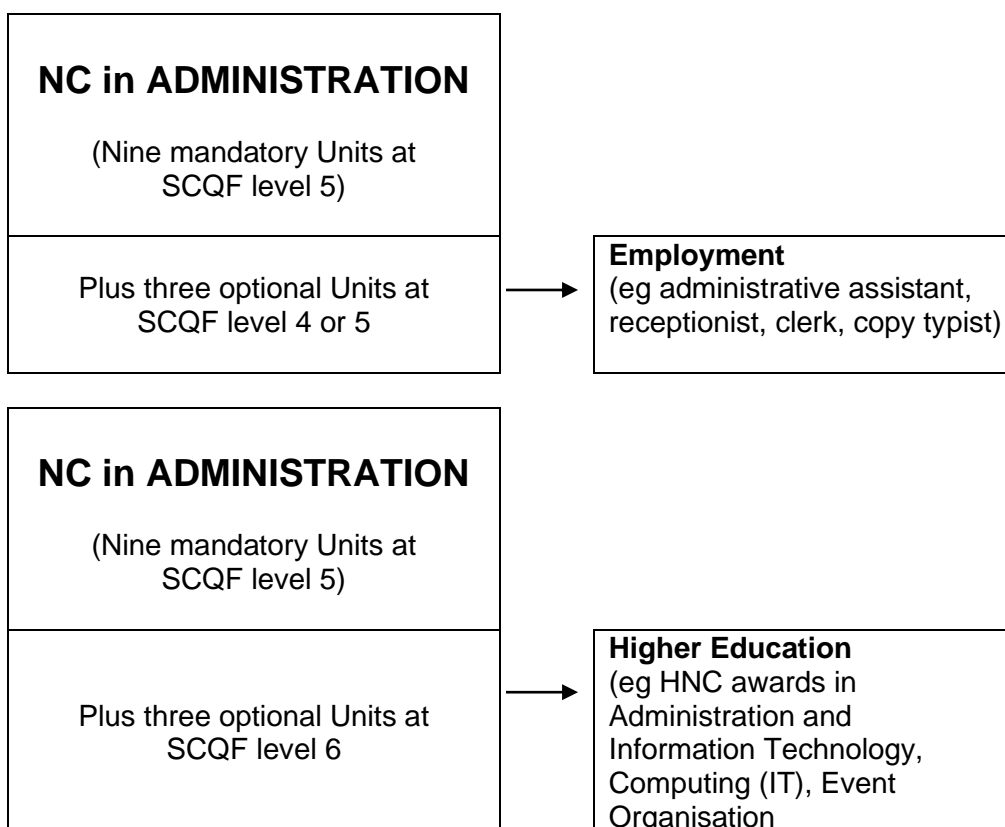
NC in ADMINISTRATION

(Nine mandatory Units at SCQF level 5)

Plus three optional Units at SCQF level 4 or 5

Employment
(eg administrative assistant, receptionist, clerk, copy typist)

NC in ADMINISTRATION

(Nine mandatory Units at SCQF level 5)

Plus three optional Units at SCQF level 6

Higher Education
(eg HNC awards in Administration and Information Technology, Computing (IT), Event Organisation